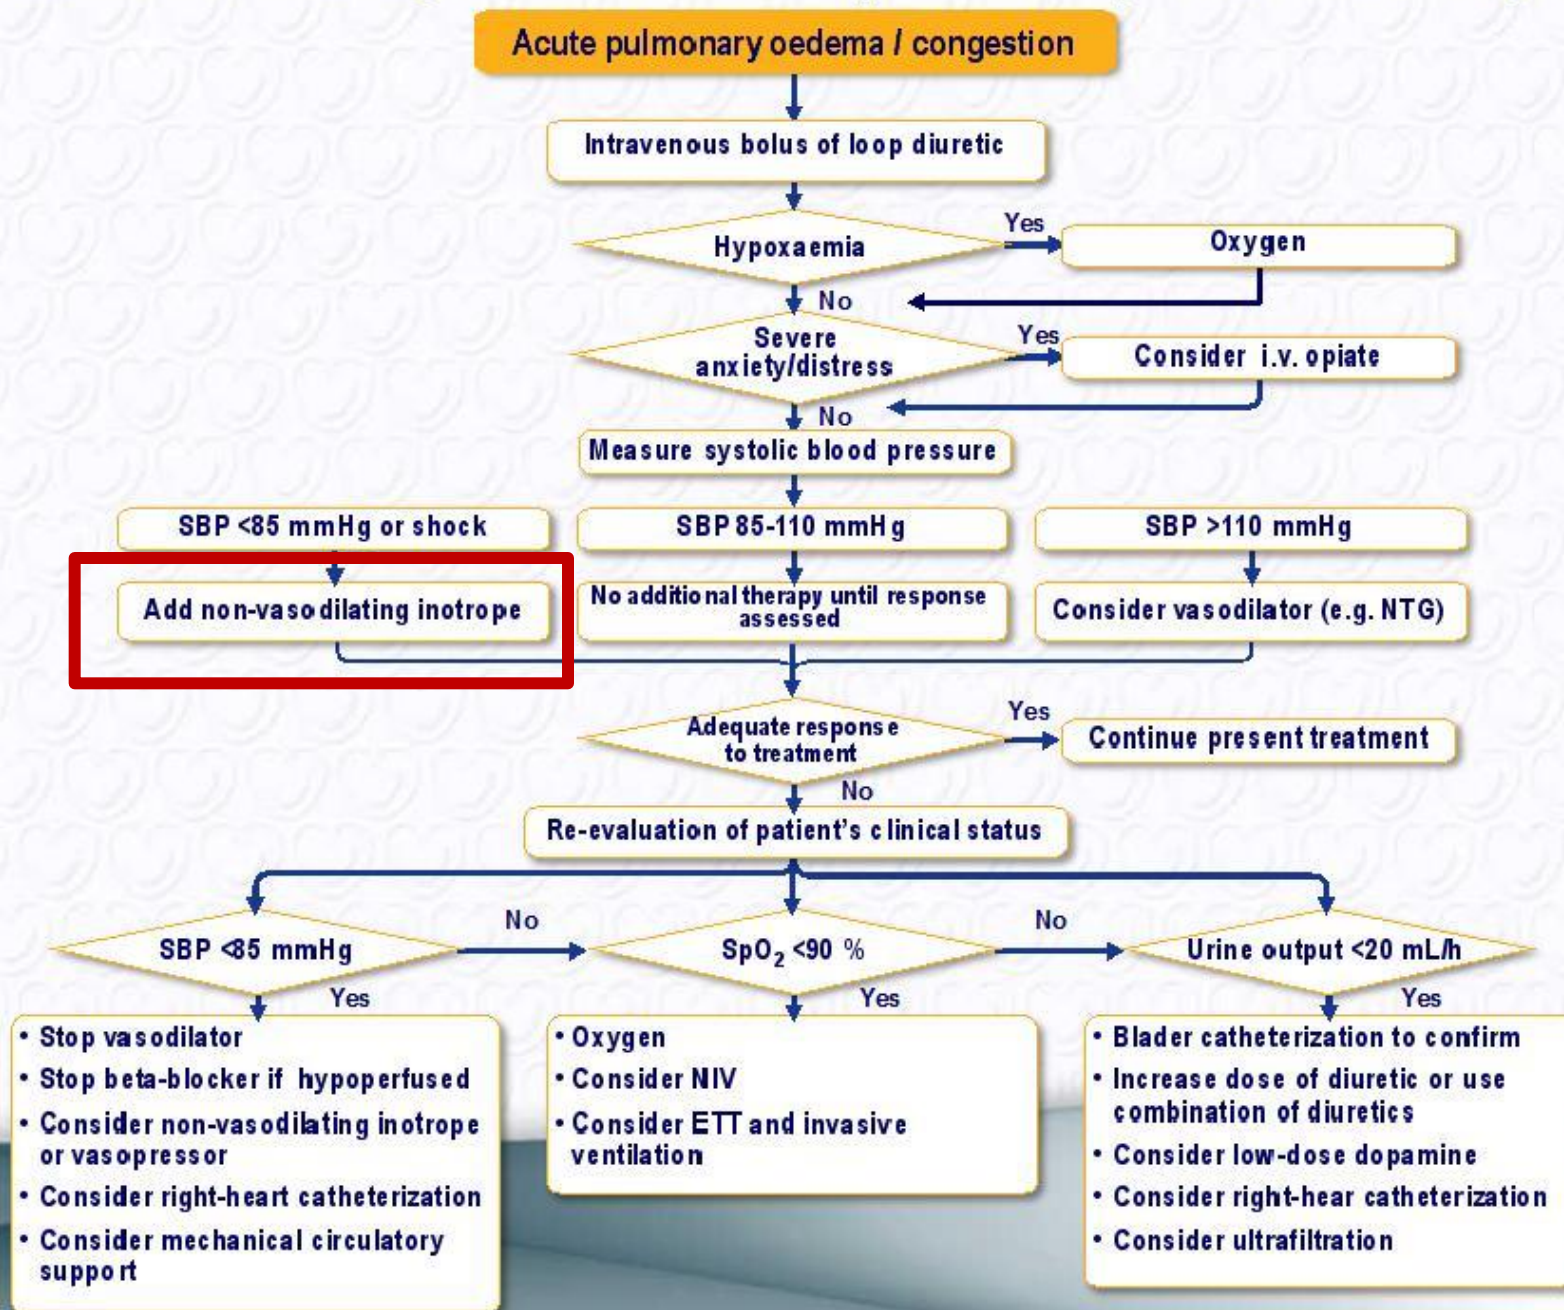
Acute pulmonary oedema / congestion

Intravenous bolus of loop diuretic

Hypoxaemia

Yes

Oxygen

No

Severe anxiety/distress

Yes

Consider i.v. opiate

No

Measure systolic blood pressure

SBP <85 mmHg or shock

SBP 85-110 mmHg

SBP >110 mmHg

Add non-vasodilating inotrope

No additional therapy until response assessed

Consider vasodilator (e.g. NTG)

Adequate response to treatment

Yes

Continue present treatment

No

Re-evaluation of patient's clinical status

SBP <85 mmHg

No

$SpO_2$ <90 %

No

Urine output <20 mL/h

Yes

Yes

Yes

• Stop vasodilator
• Stop beta-blocker if hypoperfused
• Consider non-vasodilating inotrope or vasopressor
• Consider right-heart catheterization
• Consider mechanical circulatory support

• Oxygen
• Consider NIV
• Consider ETT and invasive ventilation

• Blader catheterization to confirm
• Increase dose of diuretic or use combination of diuretics
• Consider low-dose dopamine
• Consider right-hear catheterization
• Consider ultrafiltration